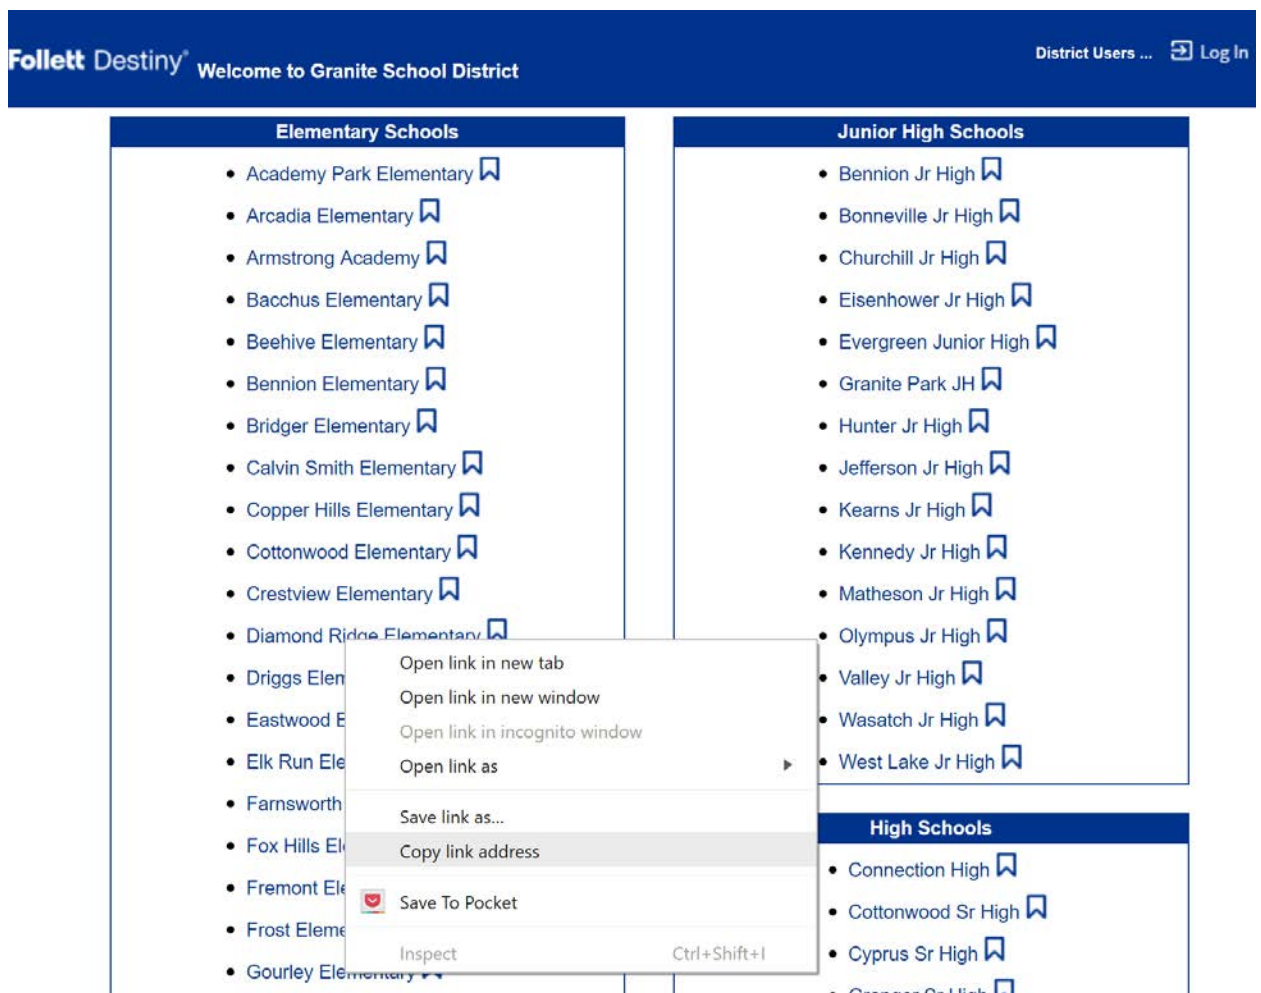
Follett Destiny® Welcome to Granite School District

District Users ... Log In

Elementary Schools

- Academy Park Elementary
- Arcadia Elementary
- Armstrong Academy
- Bacchus Elementary
- Beehive Elementary
- Bennion Elementary
- Bridger Elementary
- Calvin Smith Elementary
- Copper Hills Elementary
- Cottonwood Elementary
- Crestview Elementary
- Diamond Ridge Elementary
- Driggs Elem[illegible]
- Eastwood E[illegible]
- Elk Run Ele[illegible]
- Farnsworth
- Fox Hills El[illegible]
- Fremont Ele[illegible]
- Frost Eleme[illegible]
- Gourley Ele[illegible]

Open link in new tab
Open link in new window
Open link in incognito window
Open link as
Save link as...
Copy link address
Save To Pocket
Inspect Ctrl+Shift+I

Junior High Schools

- Bennion Jr High
- Bonneville Jr High
- Churchill Jr High
- Eisenhower Jr High
- Evergreen Junior High
- Granite Park JH
- Hunter Jr High
- Jefferson Jr High
- Kearns Jr High
- Kennedy Jr High
- Matheson Jr High
- Olympus Jr High
- Valley Jr High
- Wasatch Jr High
- West Lake Jr High

High Schools

- Connection High
- Cottonwood Sr High
- Cyprus Sr High
- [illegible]